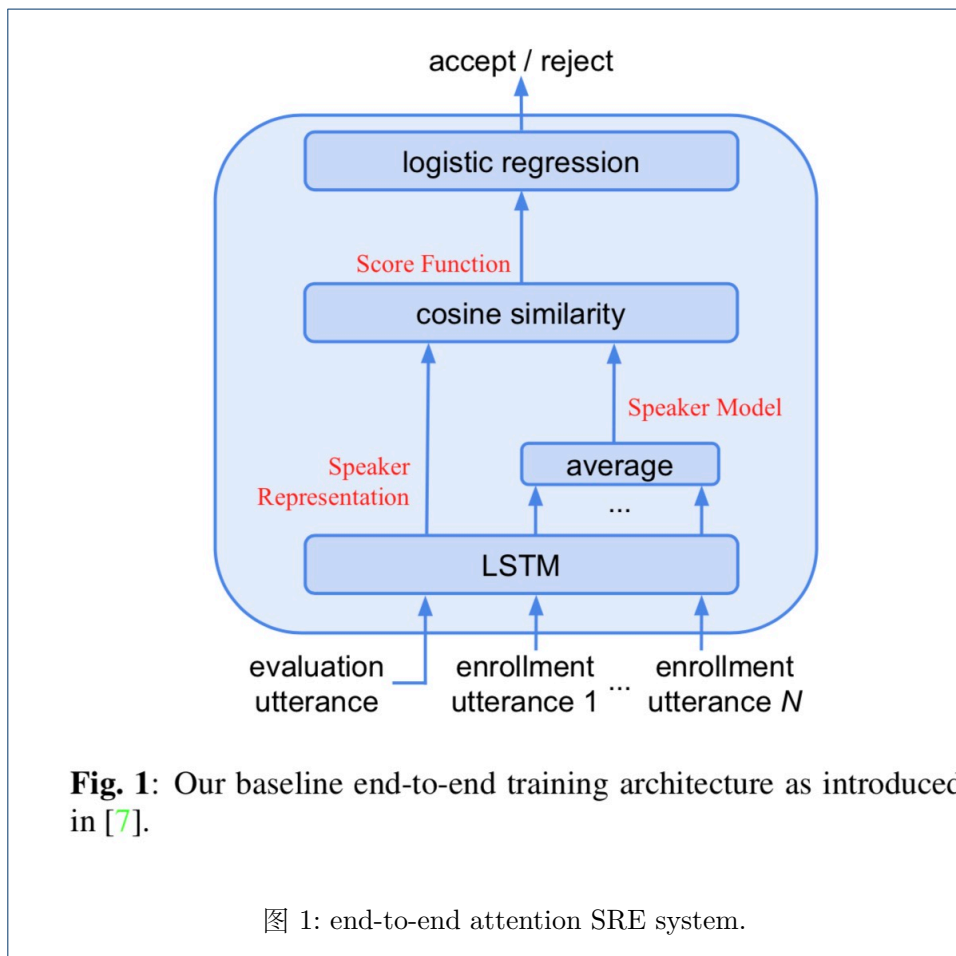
accept / reject

logistic regression

Score Function

cosine similarity

Speaker Model

Speaker Representation

average

...

LSTM

evaluation utterance

enrollment utterance 1

...

enrollment utterance $N$

**Fig. 1**: Our baseline end-to-end training architecture as introduced in [7].

图 1: end-to-end attention SRE system.